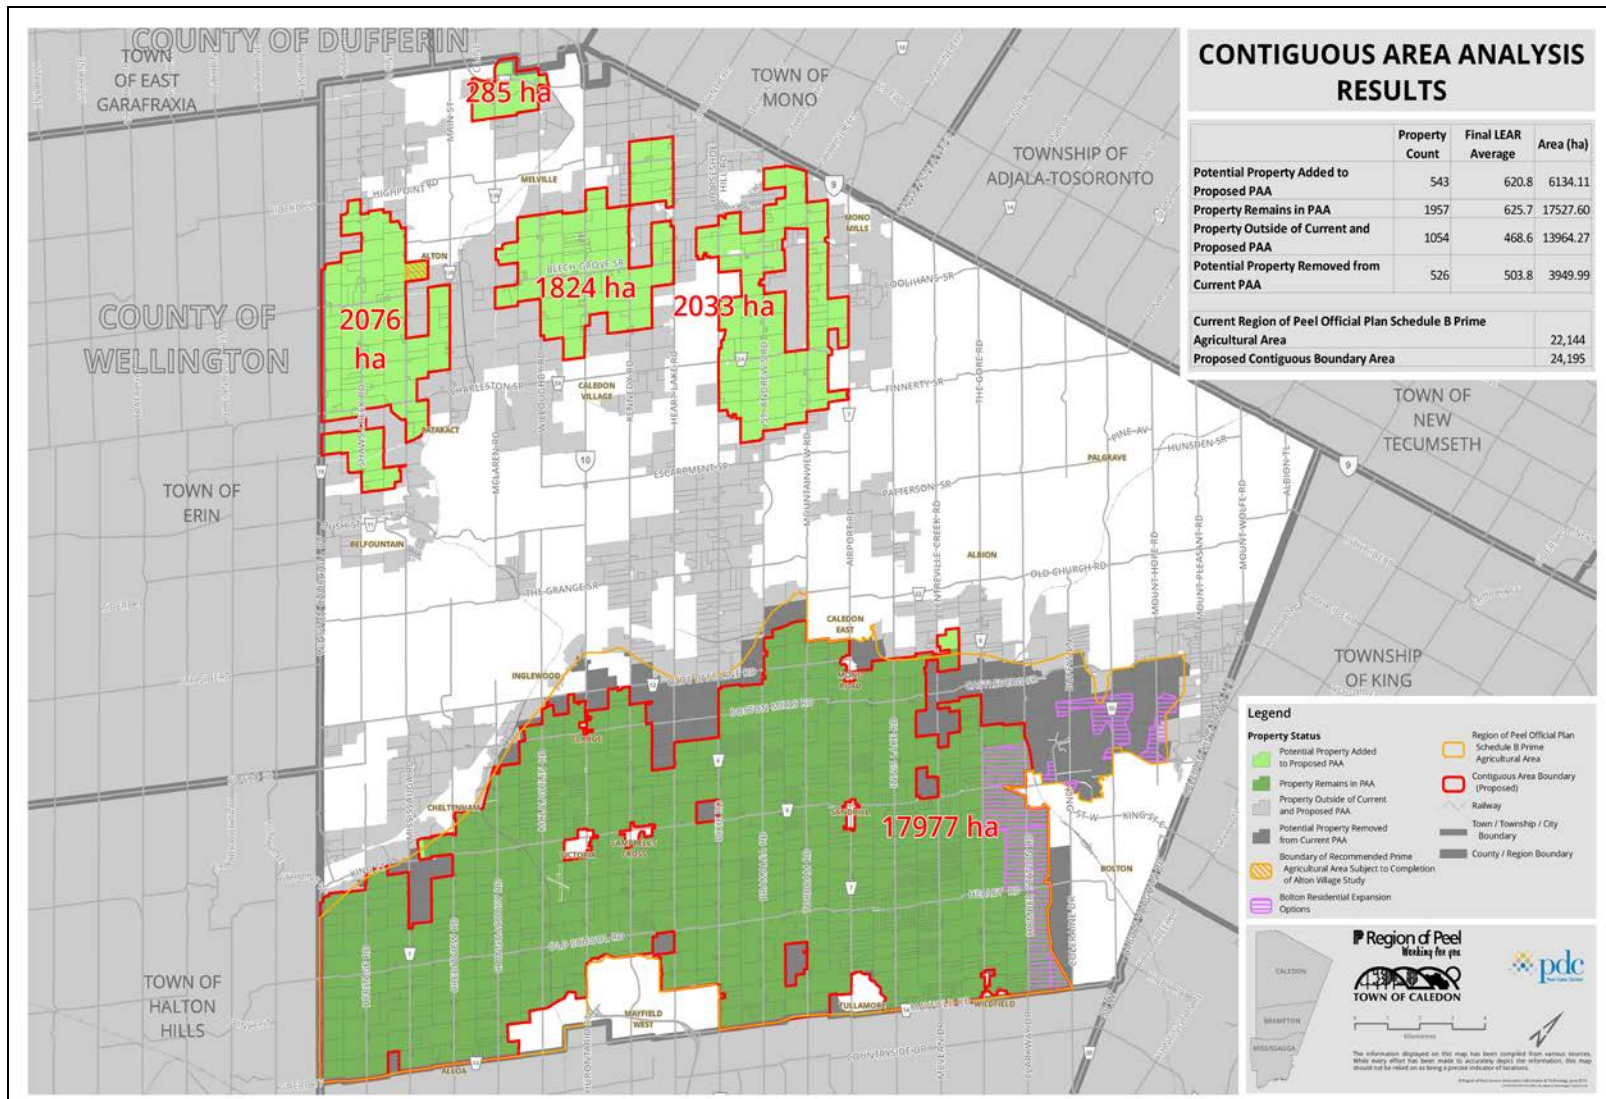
CONTIGUOUS AREA ANALYSIS RESULTS

| | Property Count | Final LEAR Average | Area (ha) |
|---|---|---|---|
| Potential Property Added to Proposed PAA | 543 | 620.8 | 6134.11 |
| Property Remains in PAA | 1957 | 625.7 | 17527.60 |
| Property Outside of Current and Proposed PAA | 1054 | 468.6 | 13964.27 |
| Potential Property Removed from Current PAA | 526 | 503.8 | 3949.99 |

| | |
|---|---|
| Current Region of Peel Official Plan Schedule B Prime Agricultural Area | 22,144 |
| Proposed Contiguous Boundary Area | 24,195 |

COUNTY OF DUFFERIN
TOWN OF EAST GARAFRAXIA
TOWN OF MONO
TOWNSHIP OF ADJALA-TOSORONTO
COUNTY OF WELLINGTON
TOWN OF NEW TECUMSETH
TOWN OF ERIN
TOWNSHIP OF KING
TOWN OF HALTON HILLS

285 ha
2076 ha
1824 ha
2033 ha
17977 ha

MELVILLE
HIGHPOINT RD
ALTON
MONO MILLS
BEECH GROVE SR
CHARLESTON SR
CALEDON VILLAGE
CATARACT
FINNERTY SR
PINE AV
HUNSDEN SR
PALGRAVE
ESCARPMENT SR
PATTERSON SR
BELFOUNTAIN
ALBION
OLD CHURCH RD
THE GRANGE SR
CALEDON EAST
INGLEWOOD
BOSTON MILLS RD
CASTLEDERG SR
CHELTENHAM
KING ST W
BOLTON
VICTORIA
HEALEY RD
OLD SCHOOL RD
MAYFIELD WEST
TULLAMORE
WILDFIELD
COUNTRYSIDE DR
ALLOA
MAIN ST
HURONTARIO ST
KENNEDY RD
HEART LAKE RD
MCLAREN RD
MOUNTAINVIEW RD
AIRPORT RD
THE GORE RD
HUMBER STATION RD
MOUNT HOPE RD
MOUNT PLEASANT RD
MOUNT WOLFE RD
ALBION TL
DIXIE RD
CHINGUACOUSY RD
MISSISSAUGA RD
ST ANDREW RD
CENTREVILLE CREEK RD
INNIS LAKE RD

Legend
Property Status
Potential Property Added to Proposed PAA
Property Remains in PAA
Property Outside of Current and Proposed PAA
Potential Property Removed from Current PAA
Boundary of Recommended Prime Agricultural Area Subject to Completion of Alton Village Study
Bolton Residential Expansion Options
Region of Peel Official Plan Schedule B Prime Agricultural Area
Contiguous Area Boundary (Proposed)
Railway
Town / Township / City Boundary
County / Region Boundary

CALEDON
BRAMPTON
MISSISSAUGA
Region of Peel Working for you
TOWN OF CALEDON
pdc
Kilometres
The information displayed on this map has been compiled from various sources. While every effort has been made to accurately depict the information, this map should not be relied on as being a precise indicator of locations.